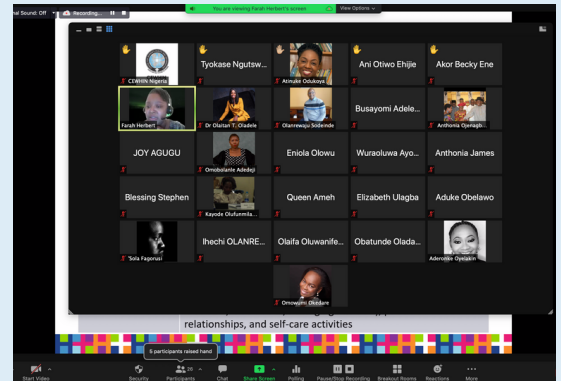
nal Sound: Off Recording...

You are viewing Farah Herbert's screen

View Options

CEWHIN Nigeria

Tyokase Ngutsw...

Atinuke Odukoya

Ani Otiwo Ehijie

Akor Becky Ene

Farah Herbert

Dr Olaitan T. Oladele

Olanrewaju Sodeinde

Busayomi Adele...

Anthonia Ojenagb...

JOY AGUGU

Omobolanle Adedeji

Eniola Olowu

Wuraoluwa Ayo...

Anthonia James

Blessing Stephen

Kayode Olufunmila...

Queen Ameh

Elizabeth Ulagba

Aduke Obelawo

'Sola Fagorusi

Ihechi OLANRE...

Olaifa Oluwanife...

Obatunde Olada...

Aderonke Oyelakin

Omowumi Okedare

relationships, and self-care activities

5 participants raised hand

Start Video

Security

Participants 26

Chat

Share Screen

Polling

Pause/Stop Recording

Breakout Rooms

Reactions

More